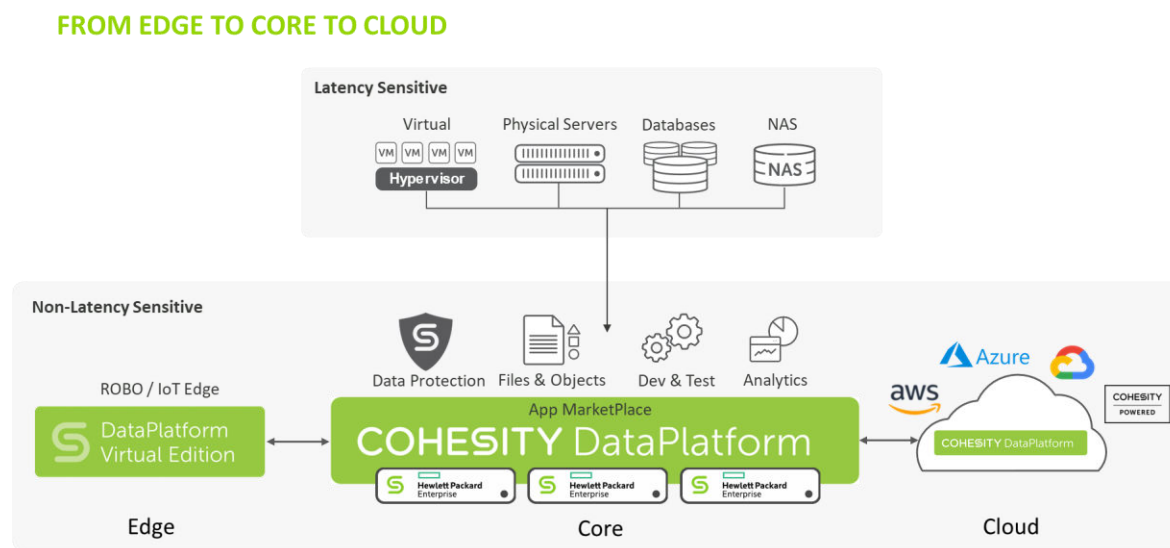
FROM EDGE TO CORE TO CLOUD

Latency Sensitive

Virtual
VM VM VM VM
Hypervisor

Physical Servers

Databases

NAS
NAS

Non-Latency Sensitive

Data Protection

Files & Objects

Dev & Test

Analytics

ROBO / IoT Edge

DataPlatform Virtual Edition

App MarketPlace
COHESITY DataPlatform

Hewlett Packard Enterprise

Hewlett Packard Enterprise

Hewlett Packard Enterprise

Azure

aws

COHESITY DataPlatform

COHESITY POWERED

Edge

Core

Cloud